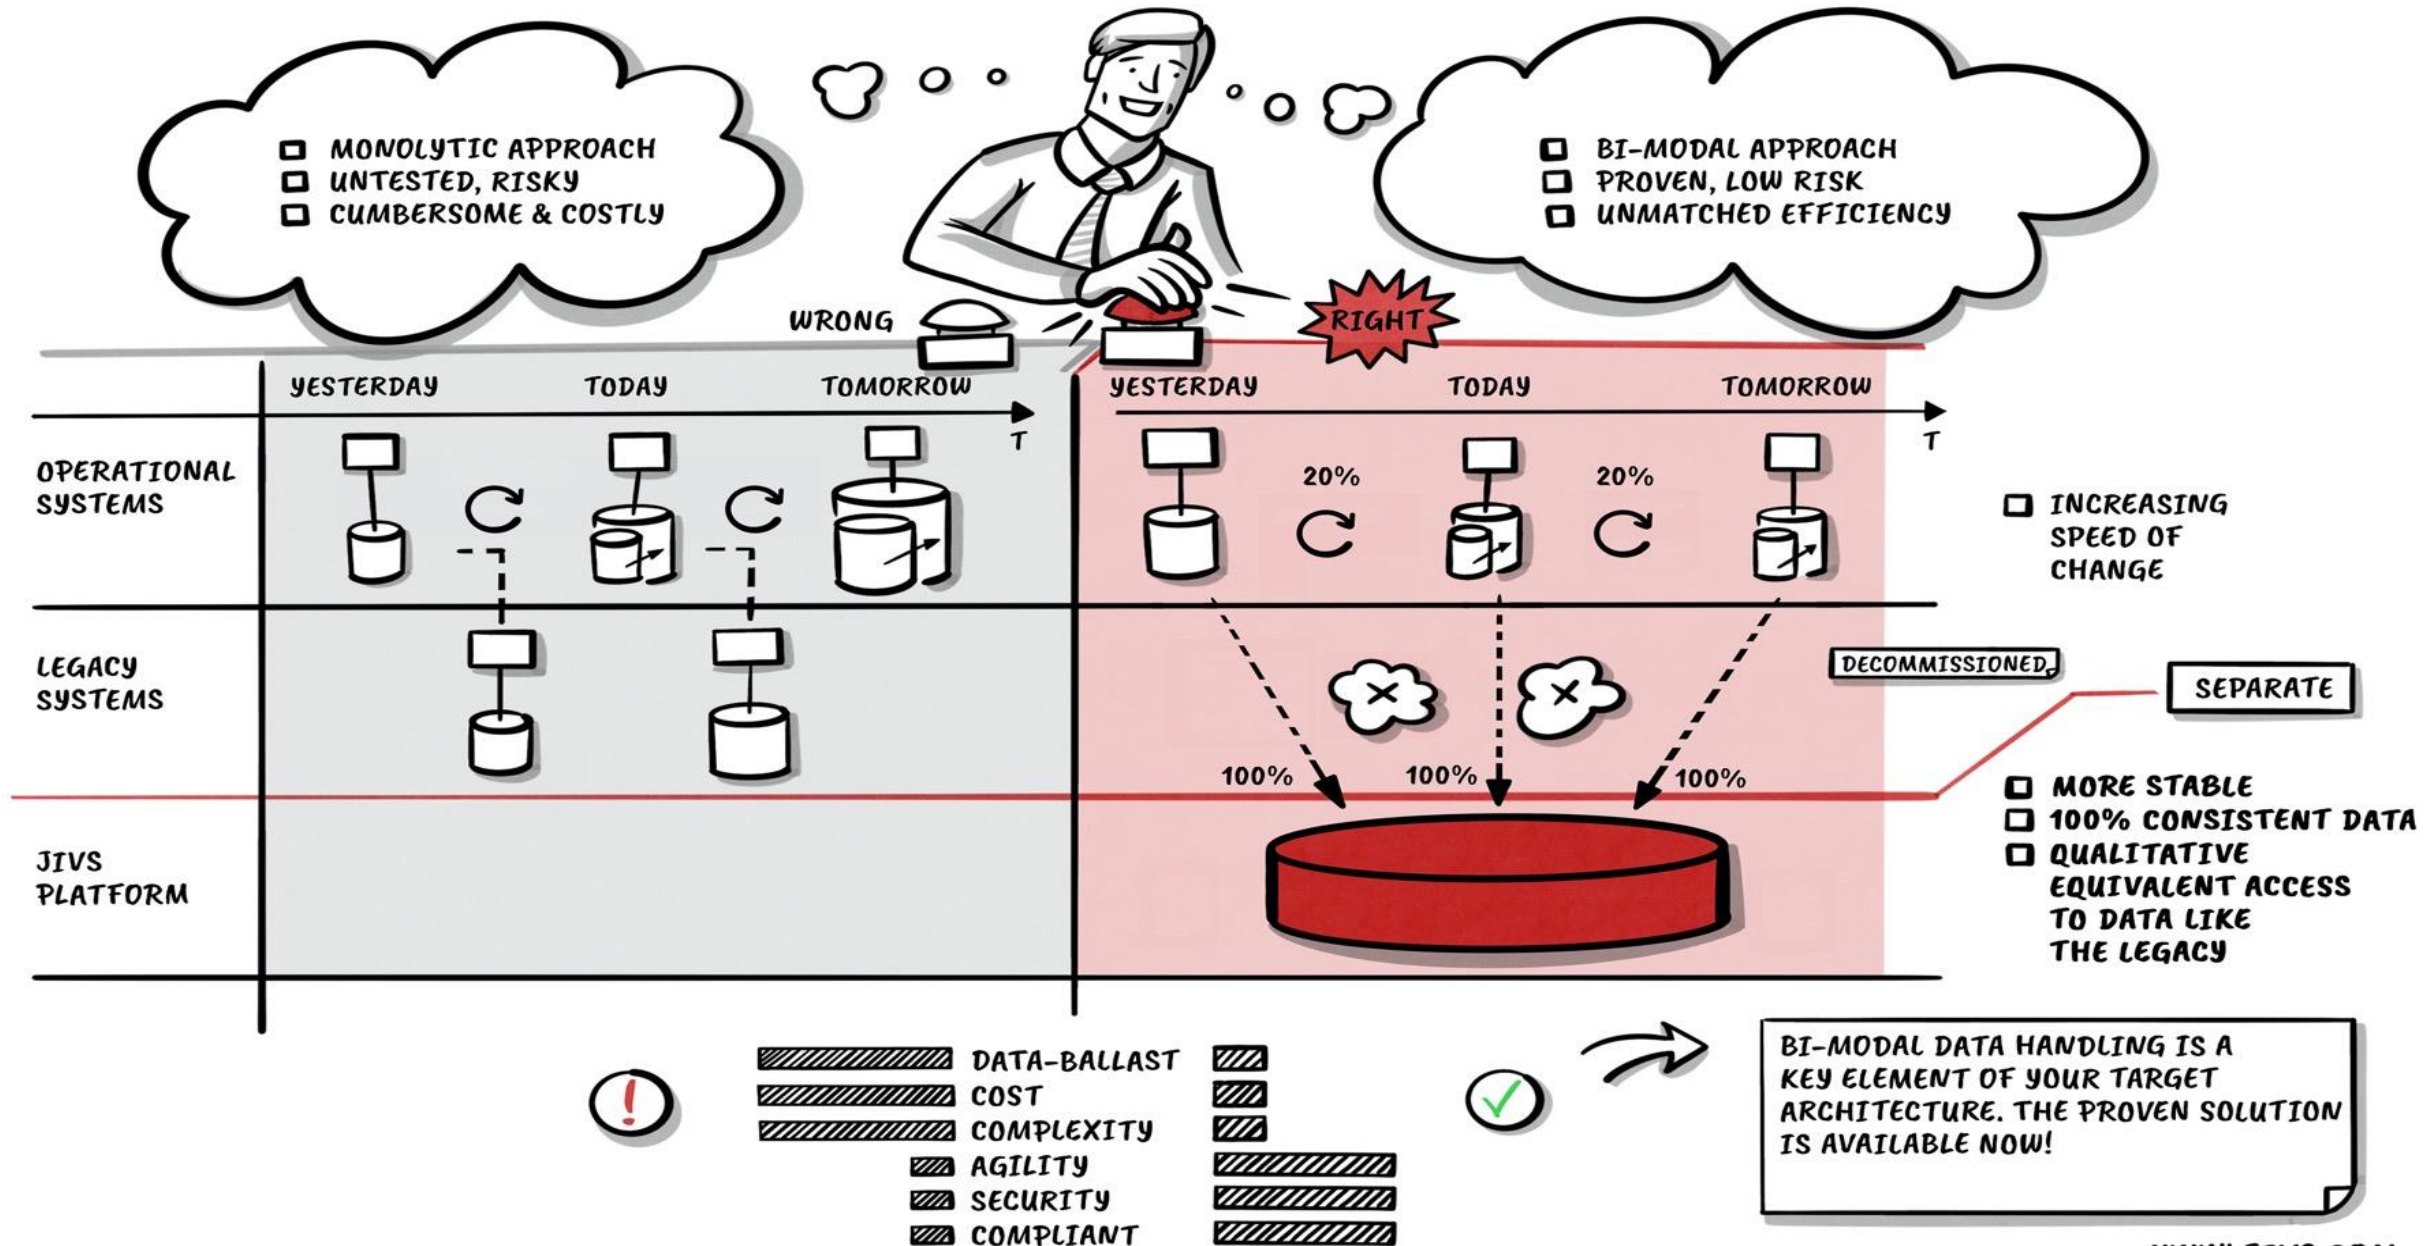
MONOLYTIC APPROACH
UNTESTED, RISKY
CUMBERSOME & COSTLY

BI-MODAL APPROACH
PROVEN, LOW RISK
UNMATCHED EFFICIENCY

WRONG

RIGHT

YESTERDAY TODAY TOMORROW
T

YESTERDAY TODAY TOMORROW
T

OPERATIONAL SYSTEMS

20%
20%

INCREASING SPEED OF CHANGE

LEGACY SYSTEMS

DECOMMISSIONED

SEPARATE

100%
100%
100%

JIVS PLATFORM

MORE STABLE
100% CONSISTENT DATA
QUALITATIVE EQUIVALENT ACCESS TO DATA LIKE THE LEGACY

DATA-BALLAST
COST
COMPLEXITY
AGILITY
SECURITY
COMPLIANT

BI-MODAL DATA HANDLING IS A KEY ELEMENT OF YOUR TARGET ARCHITECTURE. THE PROVEN SOLUTION IS AVAILABLE NOW!

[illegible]